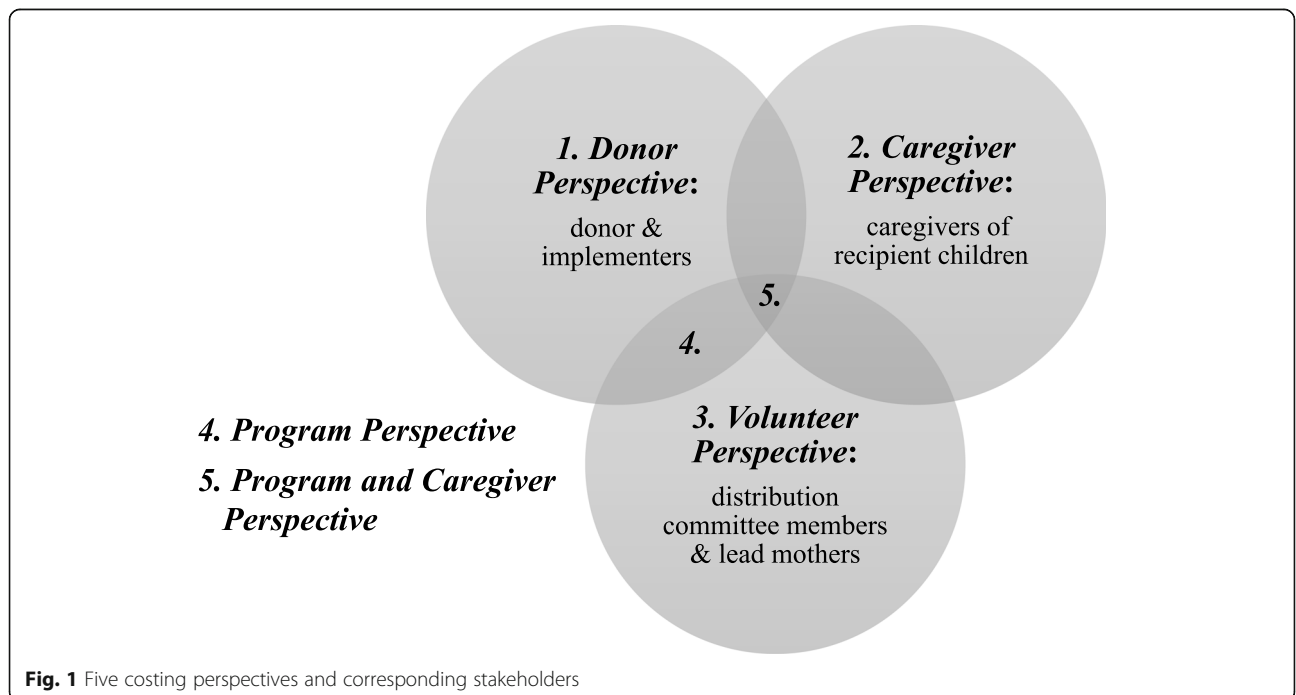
1. Donor Perspective:

donor & implementers

2. Caregiver Perspective:

caregivers of recipient children

5.

4.

3. Volunteer Perspective:

distribution committee members & lead mothers

4. Program Perspective

5. Program and Caregiver Perspective

Fig. 1 Five costing perspectives and corresponding stakeholders